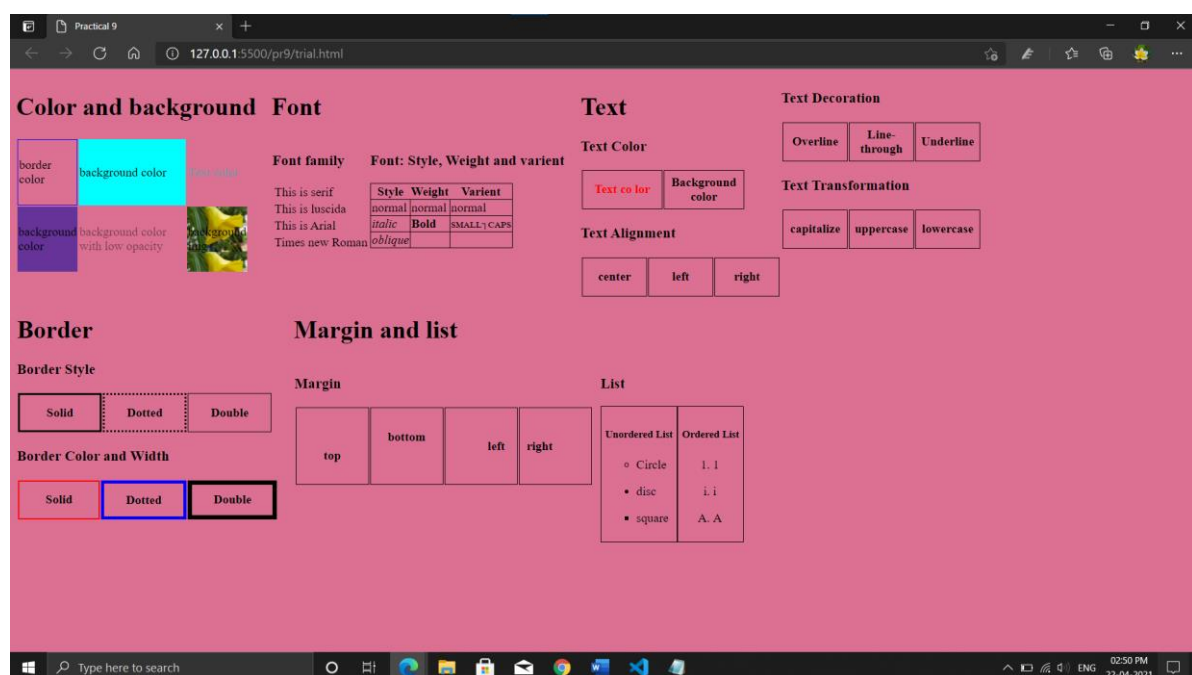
Practical 9

127.0.0.1:5500/pr9/trial.html

Color and background

border color

background color

text color

background color

background color with low opacity

background image

Font

Font family

This is serif
This is lucida
This is Arial
Times new Roman

Font: Style, Weight and varient

| Style | Weight | Varient |
|---|---|---|
| normal | normal | normal |
| italic | Bold | SMALL CAPS |
| oblique | | |

Text

Text Color

Text co lor

Background color

Text Alignment

center

left

right

Text Decoration

Overline

Line-through

Underline

Text Transformation

capitalize

uppercase

lowercase

Border

Border Style

Solid

Dotted

Double

Border Color and Width

Solid

Dotted

Double

Margin and list

Margin

top

bottom

left

right

List

| Unordered List | Ordered List |
|---|---|
| Circle | 1. 1 |
| disc | i. i |
| square | A. A |

Type here to search

ENG

02:50 PM

22-04-2021